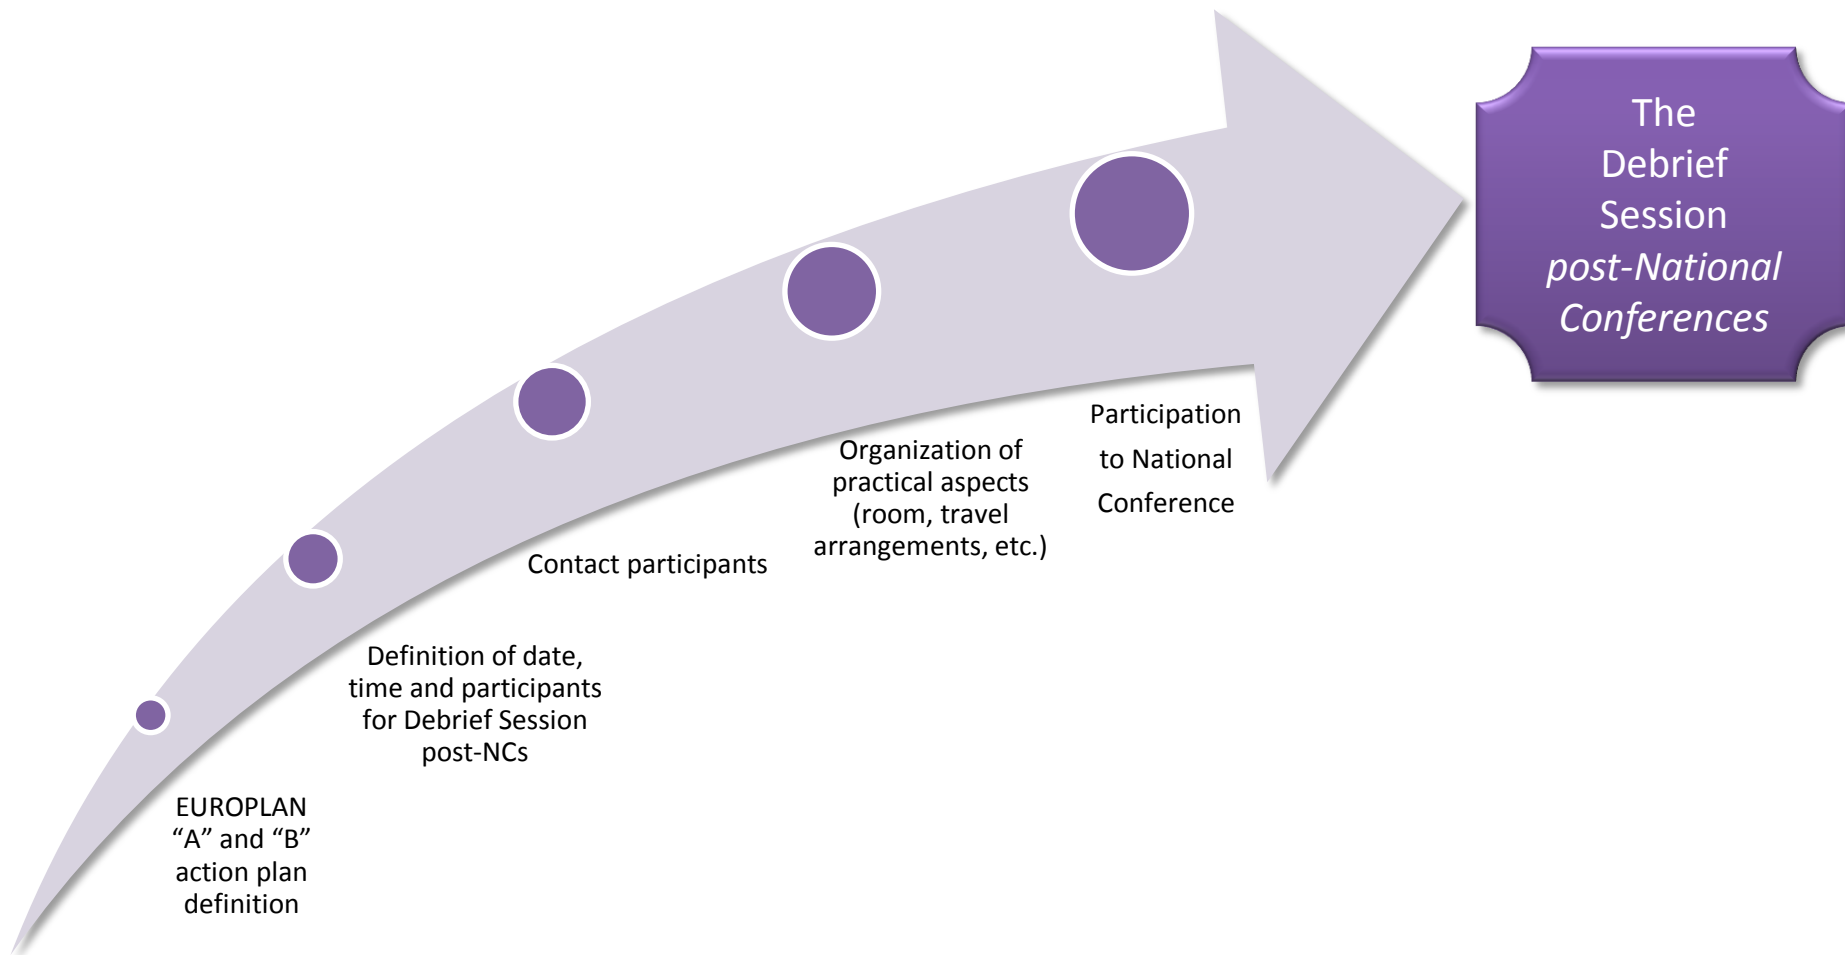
EUROPLAN “A” and “B” action plan definition

Definition of date, time and participants for Debrief Session post-NCs

Contact participants

Organization of practical aspects (room, travel arrangements, etc.)

Participation to National Conference

The Debrief Session *post-National Conferences*